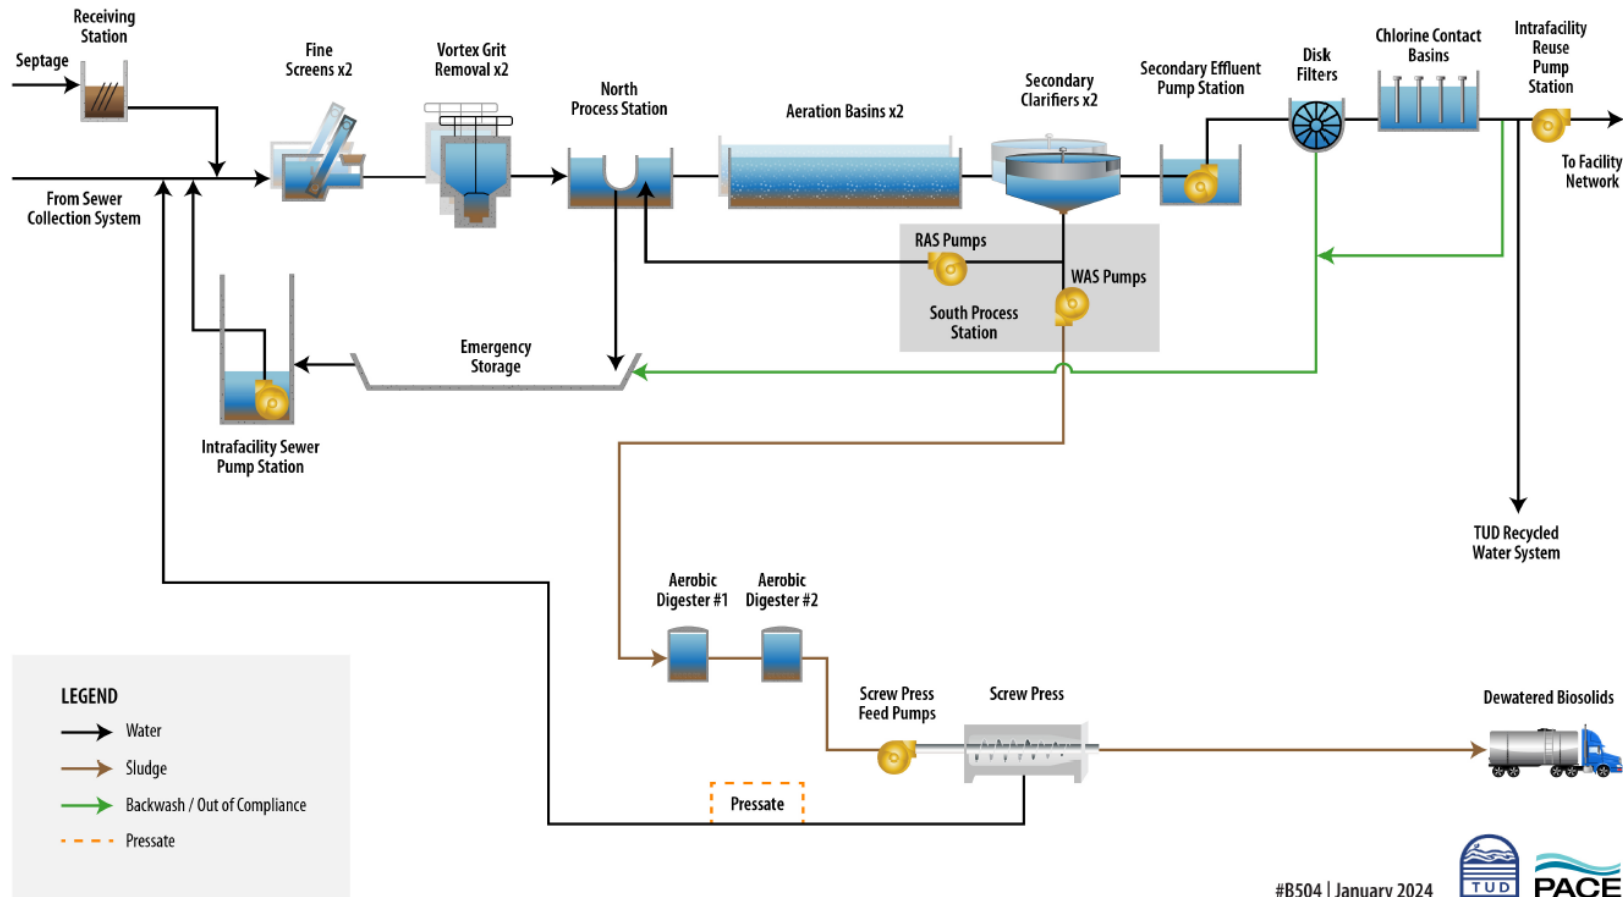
Receiving Station

Septage

Fine Screens x2

Vortex Grit Removal x2

North Process Station

Aeration Basins x2

Secondary Clarifiers x2

Secondary Effluent Pump Station

Disk Filters

Chlorine Contact Basins

Intrafacility Reuse Pump Station

To Facility Network

From Sewer Collection System

RAS Pumps

WAS Pumps

South Process Station

Emergency Storage

Intrafacility Sewer Pump Station

TUD Recycled Water System

Aerobic Digester #1

Aerobic Digester #2

Screw Press Feed Pumps

Screw Press

Dewatered Biosolids

Pressate

LEGEND

Water

Sludge

Backwash / Out of Compliance

Pressate

#B504 | January 2024

TUD

PACE